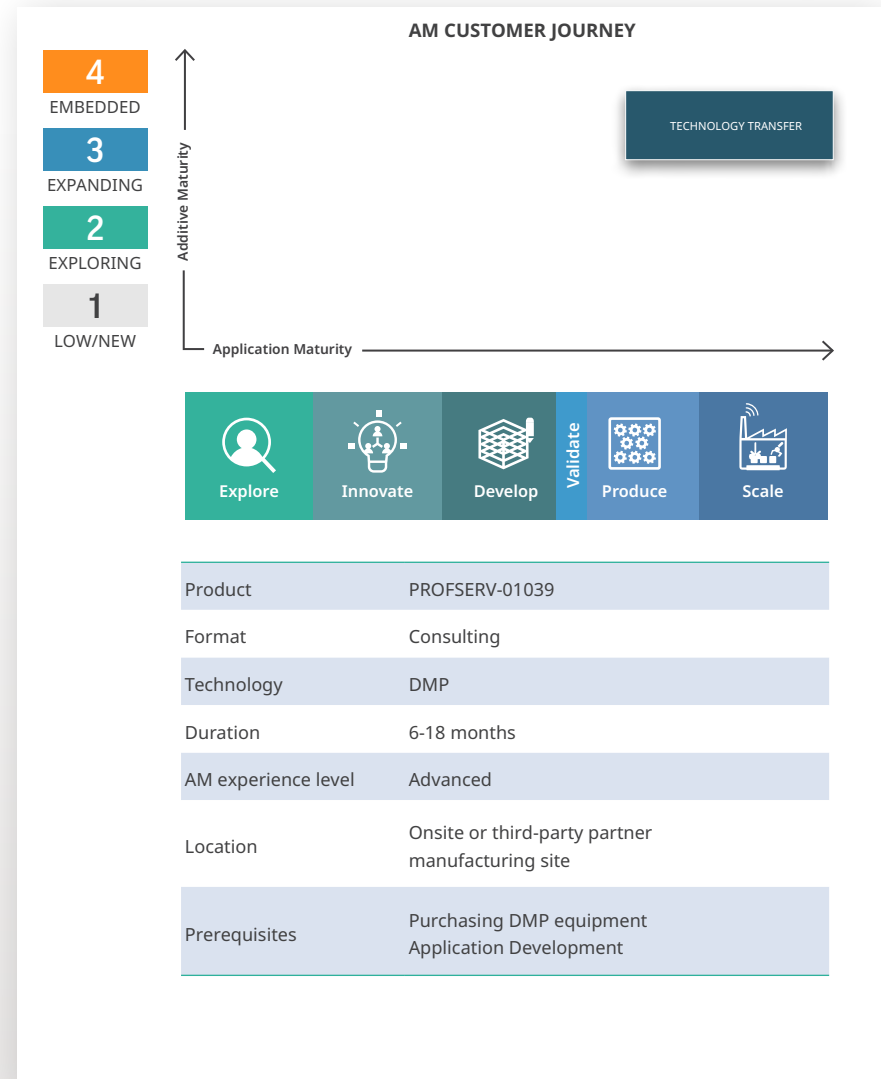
4
EMBEDDED
3
EXPANDING
2
EXPLORING
1
LOW/NEW

AM CUSTOMER JOURNEY

Additive Maturity

TECHNOLOGY TRANSFER

Application Maturity

Explore
Innovate
Develop
Validate
Produce
Scale

| Product | PROFSERV-01039 |
|---|---|
| Format | Consulting |
| Technology | DMP |
| Duration | 6-18 months |
| AM experience level | Advanced |
| Location | Onsite or third-party partner manufacturing site |
| Prerequisites | Purchasing DMP equipment Application Development |